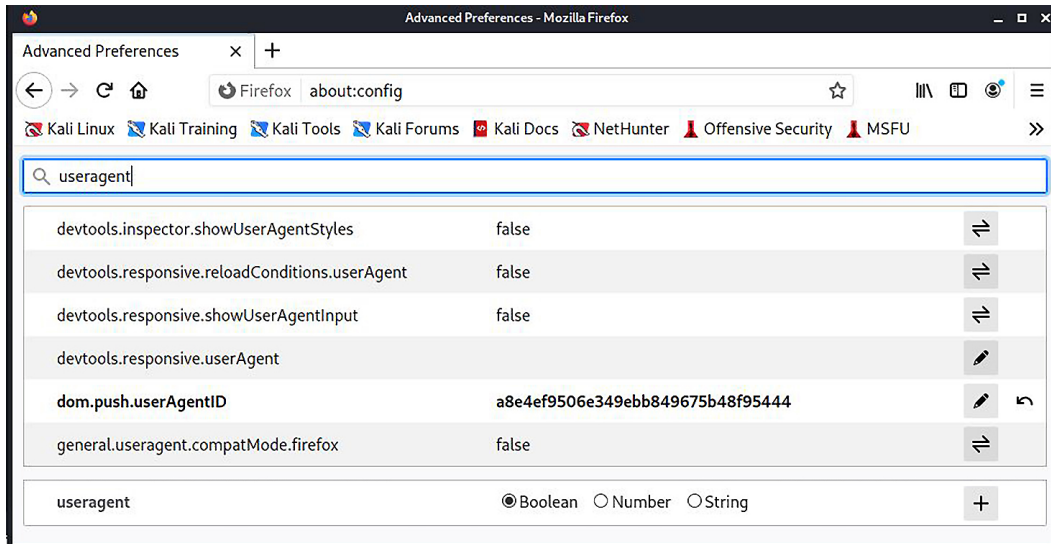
Advanced Preferences - Mozilla Firefox

Advanced Preferences ×  +

Firefox about:config

Kali Linux  Kali Training  Kali Tools  Kali Forums  Kali Docs  NetHunter  Offensive Security  MSFU  »

useragent

| | | |
|---|---|---|
| devtools.inspector.showUserAgentStyles | false | ⇌ |
| devtools.responsive.reloadConditions.userAgent | false | ⇌ |
| devtools.responsive.showUserAgentInput | false | ⇌ |
| devtools.responsive.userAgent | | ✎ |
| **dom.push.userAgentID** | **a8e4ef9506e349ebb849675b48f95444** | ✎ ↶ |
| general.useragent.compatMode.firefox | false | ⇌ |

**useragent** Boolean Number String +